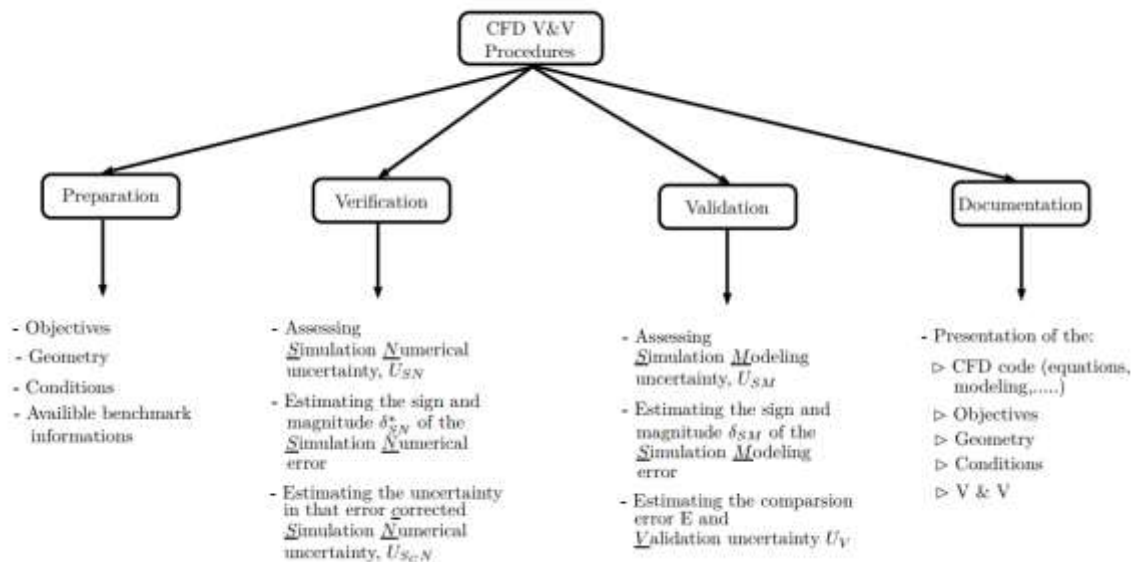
CFD V&V Procedures

Preparation

- Objectives
- Geometry
- Conditions
- Availible benchmark informations

Verification

- Assessing Simulation Numerical uncertainty, $U_{SN}$
- Estimating the sign and magnitude $\delta^*_{SN}$ of the Simulation Numerical error
- Estimating the uncertainty in that error corrected Simulation Numerical uncertainty, $U_{S_CN}$

Validation

- Assessing Simulation Modeling uncertainty, $U_{SM}$
- Estimating the sign and magnitude $\delta_{SM}$ of the Simulation Modeling error
- Estimating the comparsion error E and Validation uncertainty $U_V$

Documentation

- Presentation of the:
▷ CFD code (equations, modeling,.....)
▷ Objectives
▷ Geometry
▷ Conditions
▷ V & V